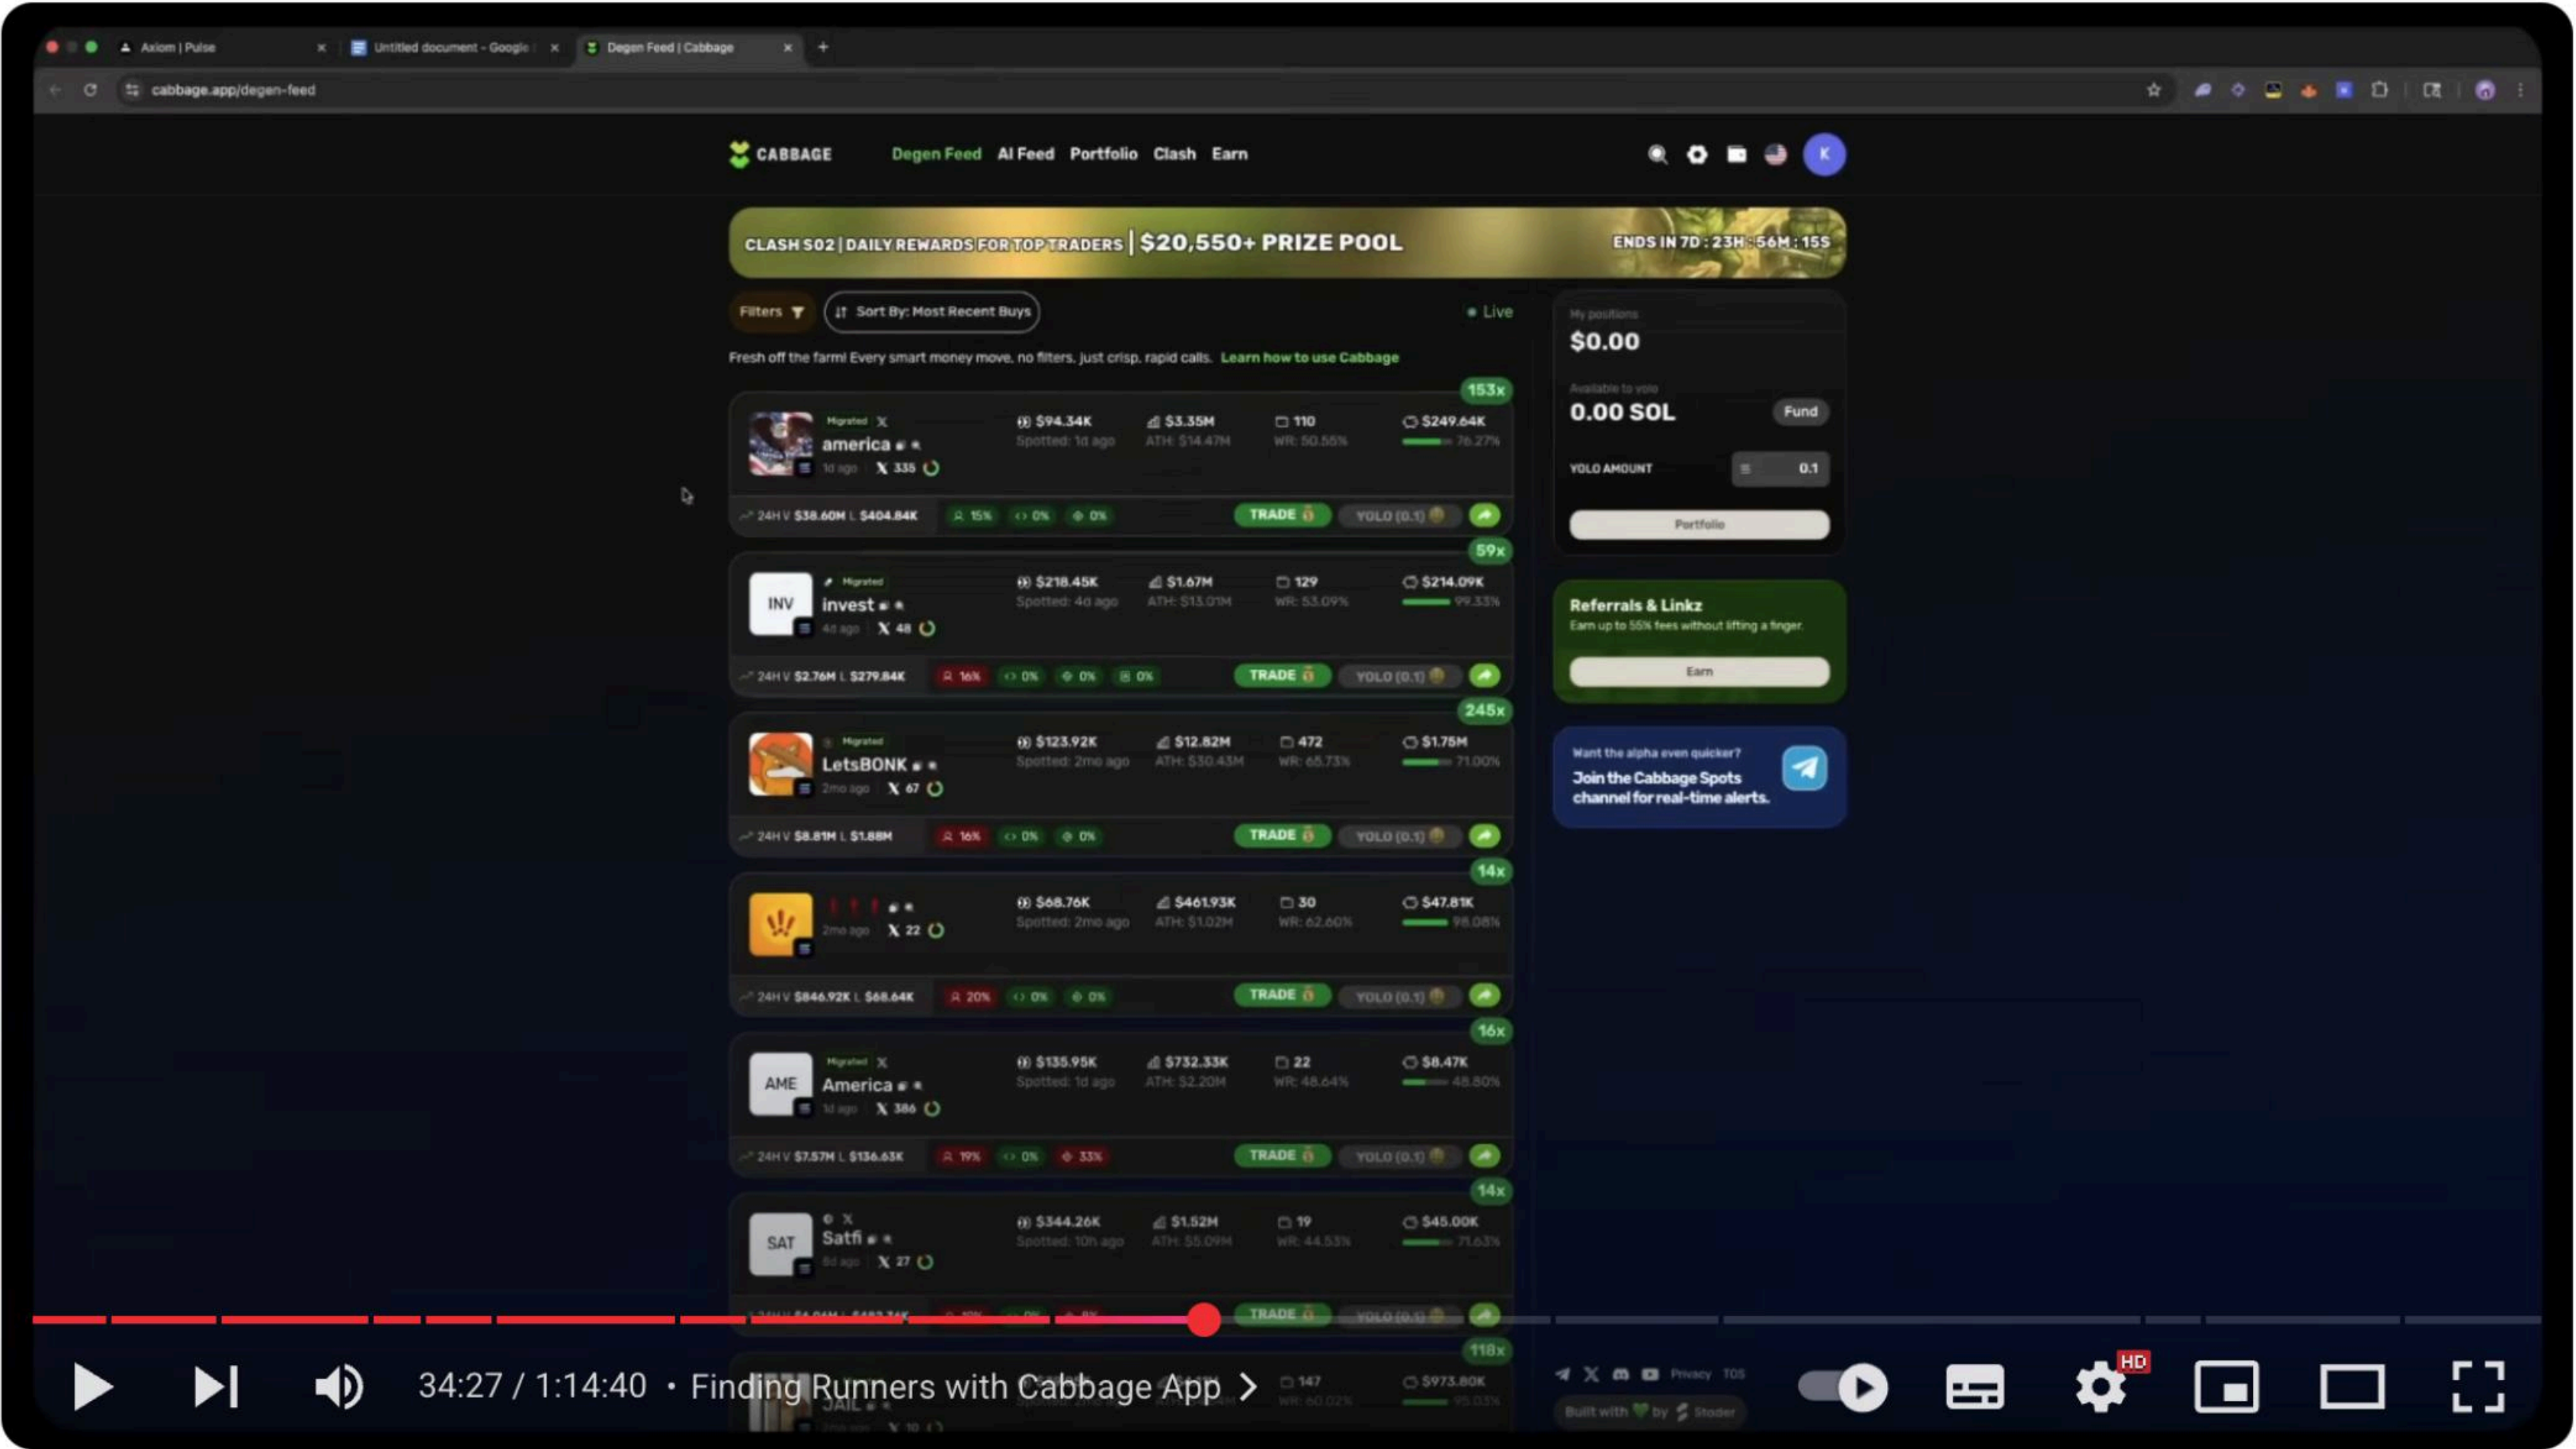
Axiom | Pulse
Untitled document - Google
Degen Feed | Cabbage
cabbage.app/degen-feed

CABBAGE Degen Feed AI Feed Portfolio Clash Earn

CLASH S02 | DAILY REWARDS FOR TOP TRADERS | $20,550+ PRIZE POOL ENDS IN 7D : 23H : 56M : 15S

Filters Sort By: Most Recent Buys
Live

Fresh off the farm! Every smart money move, no filters, just crisp, rapid calls. Learn how to use Cabbage

153x
Migrated
america
1d ago 335
$94.34K Spotted: 1d ago
$3.35M ATH: $14.47M
110 WR: 50.55%
$249.64K 76.27%
24H V $38.60M L $404.84K 15% 0% 0% TRADE YOLO (0.1)

59x
INV
Migrated
invest
4d ago 48
$218.45K Spotted: 4d ago
$1.67M ATH: $13.01M
129 WR: 53.09%
$214.09K 99.33%
24H V $2.76M L $279.84K 16% 0% 0% 0% TRADE YOLO (0.1)

245x
Migrated
LetsBONK
2mo ago 67
$123.92K Spotted: 2mo ago
$12.82M ATH: $30.43M
472 WR: 65.73%
$1.75M 71.00%
24H V $8.81M L $1.88M 16% 0% 0% TRADE YOLO (0.1)

14x
2mo ago 22
$68.76K Spotted: 2mo ago
$461.93K ATH: $1.02M
30 WR: 62.60%
$47.81K 98.08%
24H V $846.92K L $68.64K 20% 0% 0% TRADE YOLO (0.1)

16x
AME
Migrated
America
1d ago 386
$135.95K Spotted: 1d ago
$732.33K ATH: $2.20M
22 WR: 48.64%
$8.47K 48.80%
24H V $7.57M L $136.63K 19% 0% 33% TRADE YOLO (0.1)

14x
SAT
Satfi
8d ago 27
$344.26K Spotted: 10h ago
$1.52M ATH: $5.09M
19 WR: 44.53%
$45.00K 71.63%
TRADE YOLO (0.1)

118x
147
$973.80K

My positions
$0.00
Available to yolo
0.00 SOL
Fund
YOLO AMOUNT 0.1
Portfolio

Referrals & Linkz
Earn up to 55% fees without lifting a finger.
Earn

Want the alpha even quicker?
Join the Cabbage Spots channel for real-time alerts.

Privacy TOS
Built with by

34:27 / 1:14:40 • Finding Runners with Cabbage App
HD